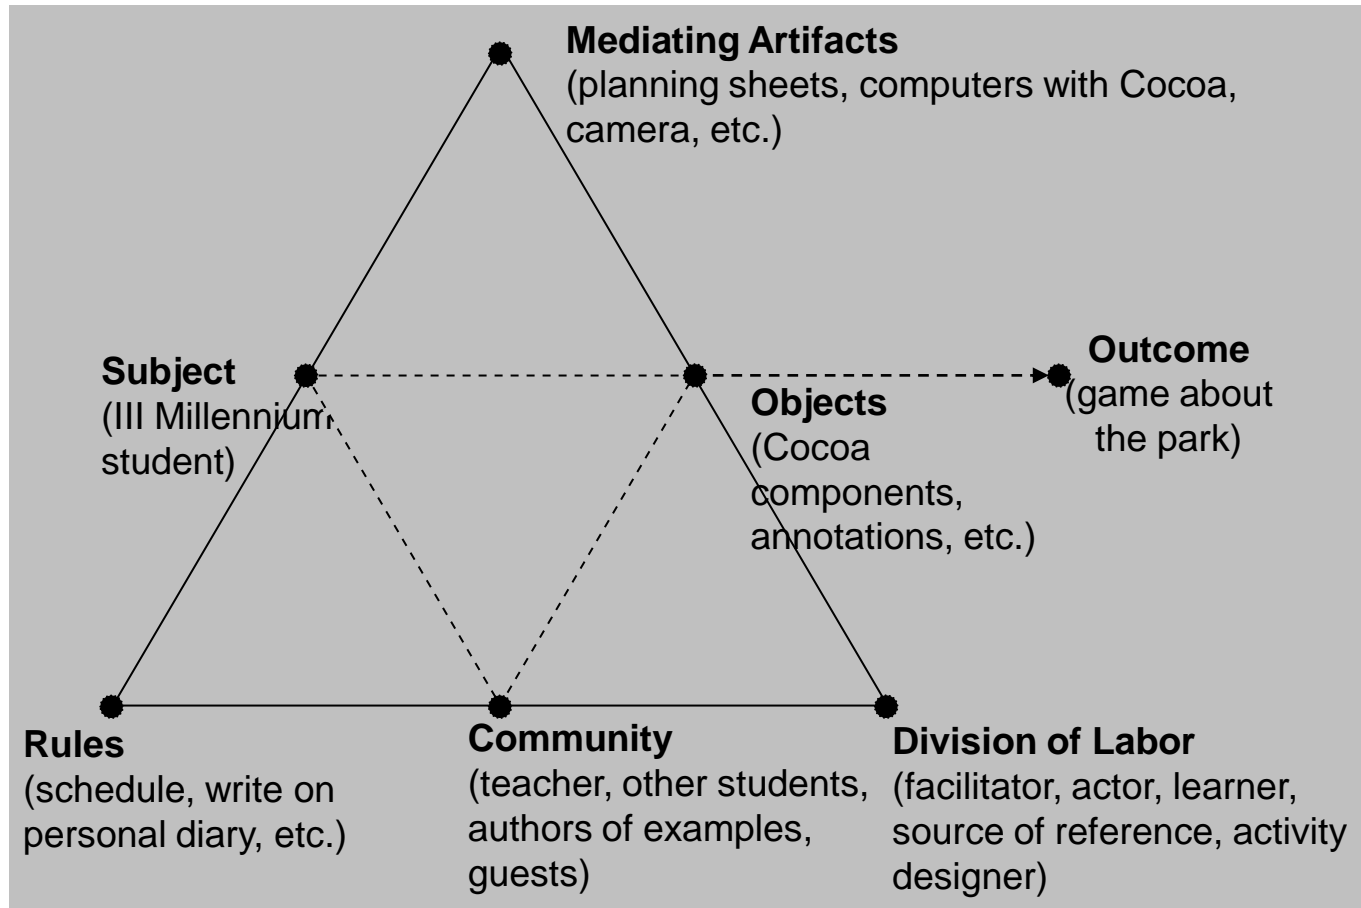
Mediating Artifacts
(planning sheets, computers with Cocoa, camera, etc.)

Subject
(III Millennium student)

Objects
(Cocoa components, annotations, etc.)

Outcome
(game about the park)

Rules
(schedule, write on personal diary, etc.)

Community
(teacher, other students, authors of examples, guests)

Division of Labor
(facilitator, actor, learner, source of reference, activity designer)